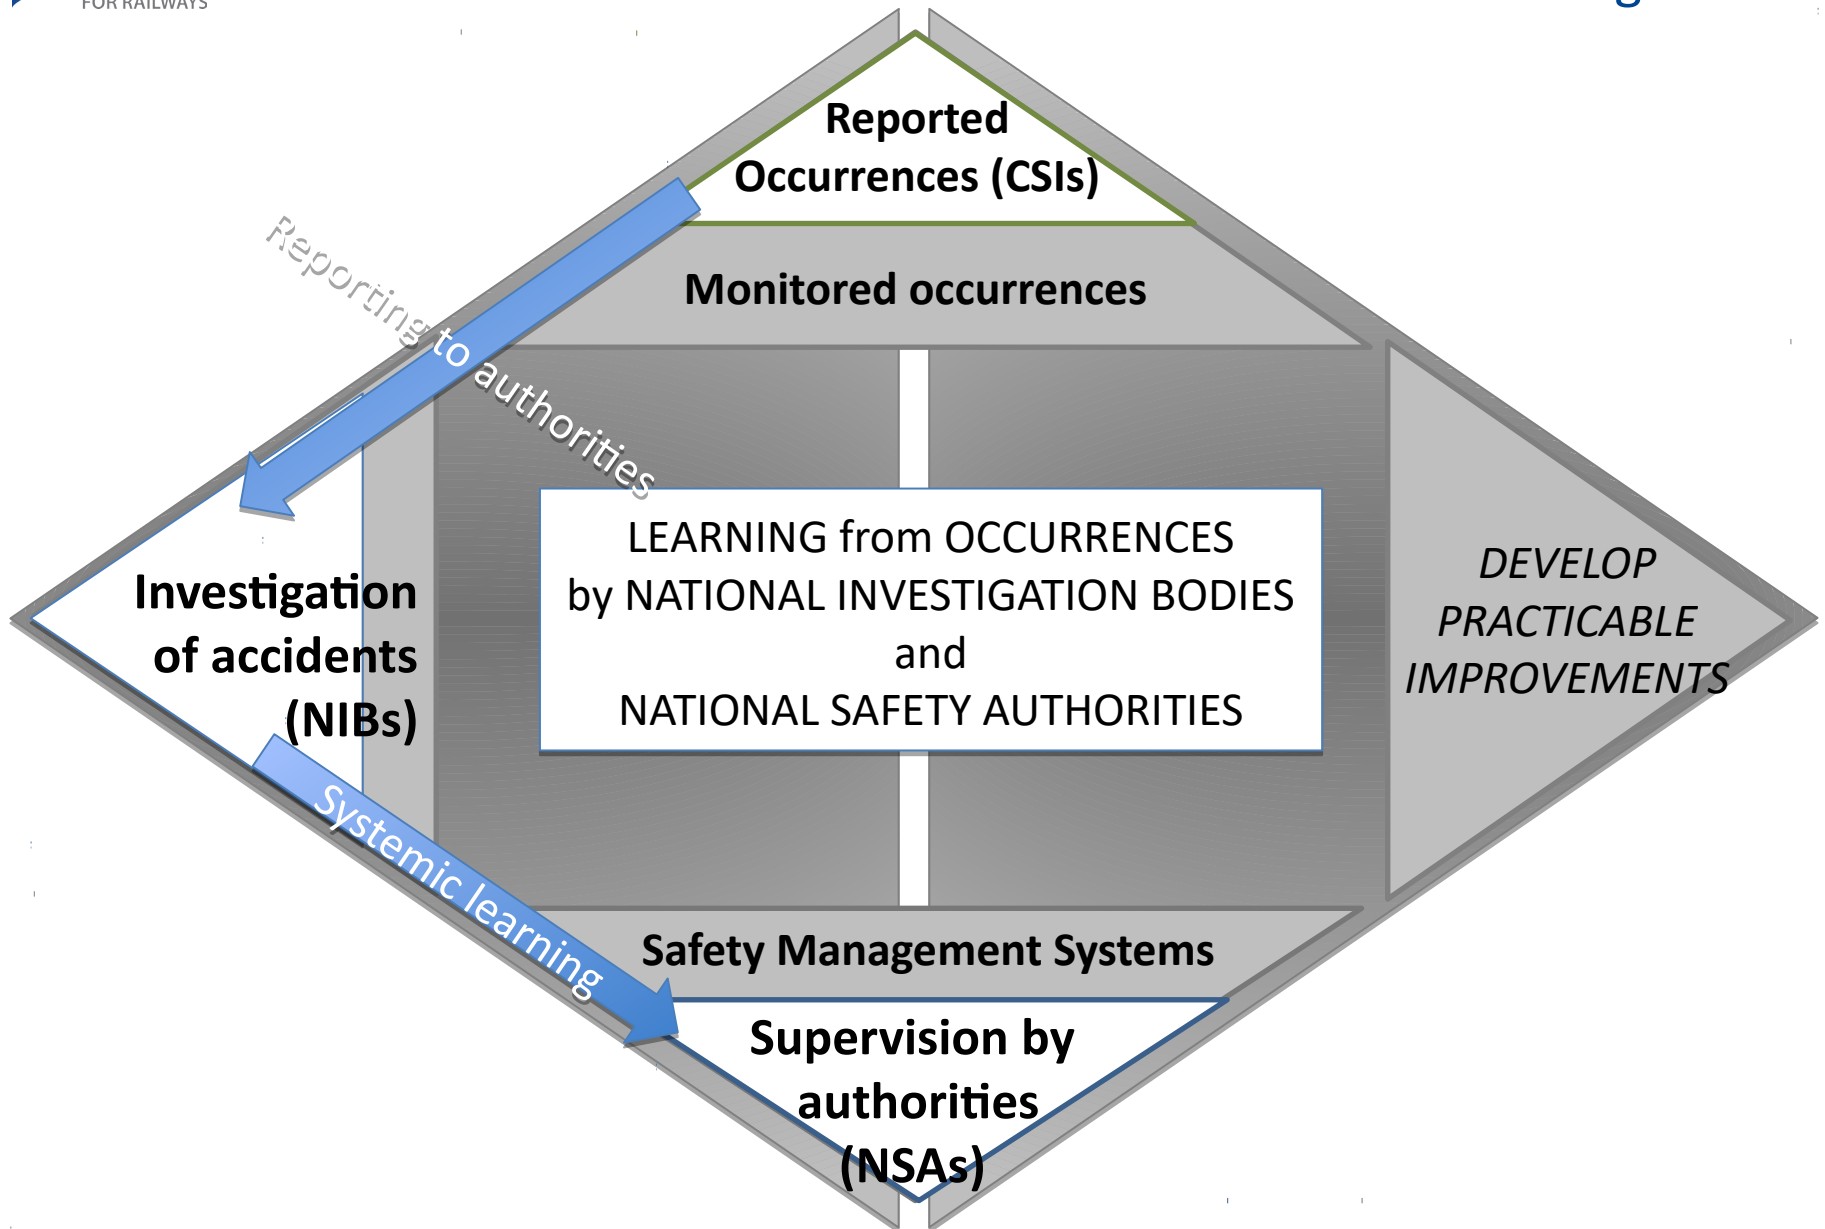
FOR RAILWAYS

Reported Occurrences (CSIs)

Monitored occurrences

Reporting to authorities

Investigation of accidents (NIBs)

LEARNING from OCCURRENCES
by NATIONAL INVESTIGATION BODIES
and
NATIONAL SAFETY AUTHORITIES

DEVELOP PRACTICABLE IMPROVEMENTS

Systemic learning

Safety Management Systems

Supervision by authorities (NSAs)